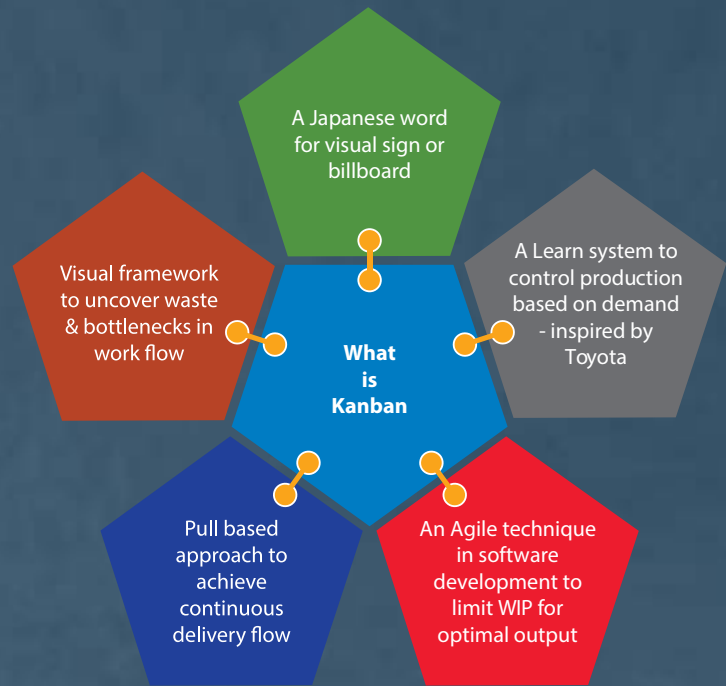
A Japanese word for visual sign or billboard

Visual framework to uncover waste & bottlenecks in work flow

What is Kanban

A Learn system to control production based on demand - inspired by Toyota

Pull based approach to achieve continuous delivery flow

An Agile technique in software development to limit WIP for optimal output